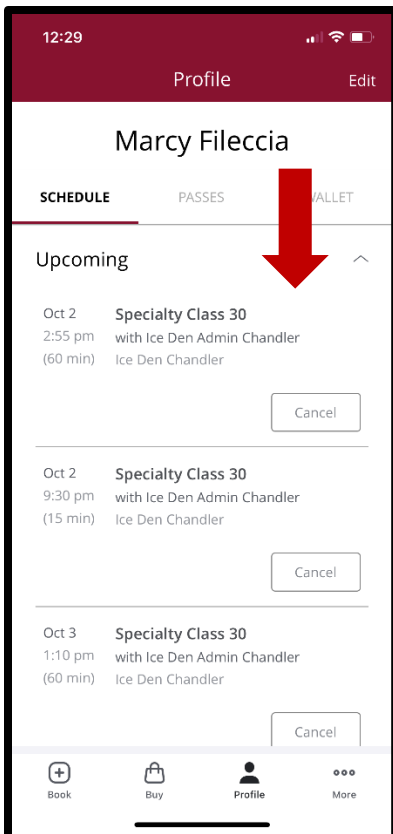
12:29

Profile

Edit

Marcy Fileccia

SCHEDULE

PASSES

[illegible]ALLET

Upcoming

Oct 2
2:55 pm
(60 min)

Specialty Class 30
with Ice Den Admin Chandler
Ice Den Chandler

Cancel

Oct 2
9:30 pm
(15 min)

Specialty Class 30
with Ice Den Admin Chandler
Ice Den Chandler

Cancel

Oct 3
1:10 pm
(60 min)

Specialty Class 30
with Ice Den Admin Chandler
Ice Den Chandler

Cancel

Book

Buy

Profile

More